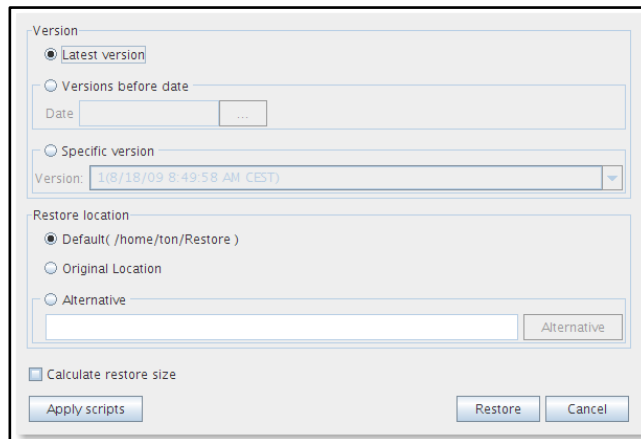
Version

Latest version

Versions before date

Date ...

Specific version

Version: 1(8/18/09 8:49:58 AM CEST)

Restore location

Default( /home/ton/Restore )

Original Location

Alternative

Alternative

Calculate restore size

Apply scripts

Restore Cancel